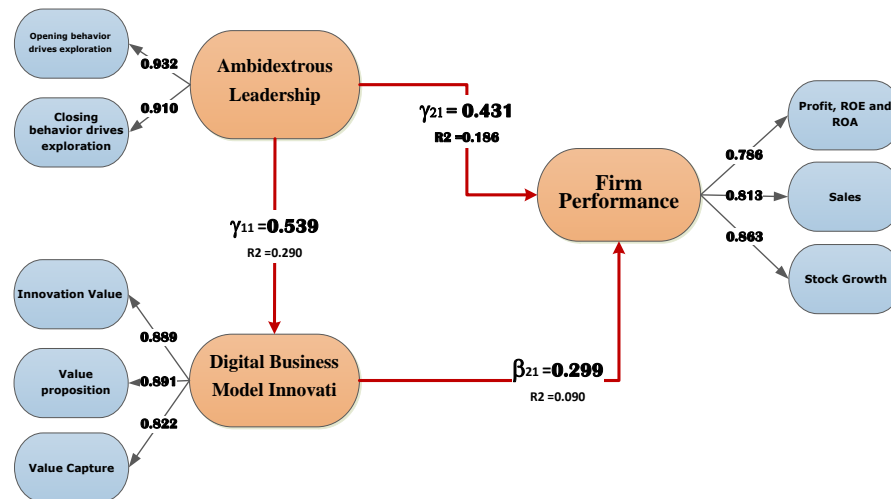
Opening behavior drives exploration

0.932

Ambidextrous Leadership

0.910

Closing behavior drives exploration

$\gamma_{21}$ = 0.431

R2 =0.186

Firm Performance

0.786

Profit, ROE and ROA

0.813

Sales

0.863

Stock Growth

$\gamma_{11}$ =0.539

R2 =0.290

Innovation Value

0.889

Value proposition

0.891

0.822

Value Capture

Digital Business Model Innovati

$\beta_{21}$ =0.299

R2 =0.090